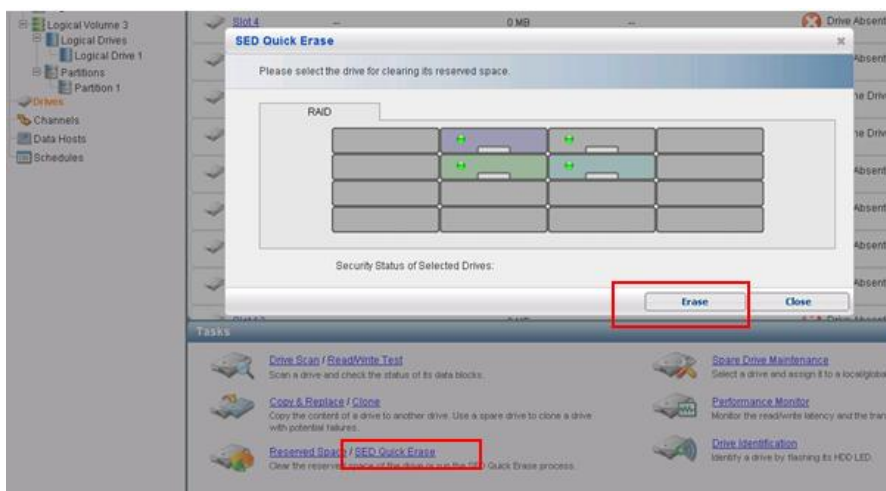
Logical Volume 3
Logical Drives
Logical Drive 1
Partitions
Partition 1
Drives
Channels
Data Hosts
Schedules

Slot 4
--
0 MB
--
Drive Absent
Absent
ne Driv
ne Driv
Absent
Absent
Absent
Absent

SED Quick Erase
Please select the drive for clearing its reserved space.
RAID
Security Status of Selected Drives:
Erase
Close

Tasks
Drive Scan / Read/Write Test
Scan a drive and check the status of its data blocks.
Copy & Replace / Clone
Copy the content of a drive to another drive. Use a spare drive to clone a drive with potential failures.
Reserved Space / SED Quick Erase
Clear the reserved space of the drive or run the SED Quick Erase process.
Spare Drive Maintenance
Select a drive and assign it to a local/globa
Performance Monitor
Monitor the read/write latency and the tran
Drive Identification
Identify a drive by flashing its HDD LED.